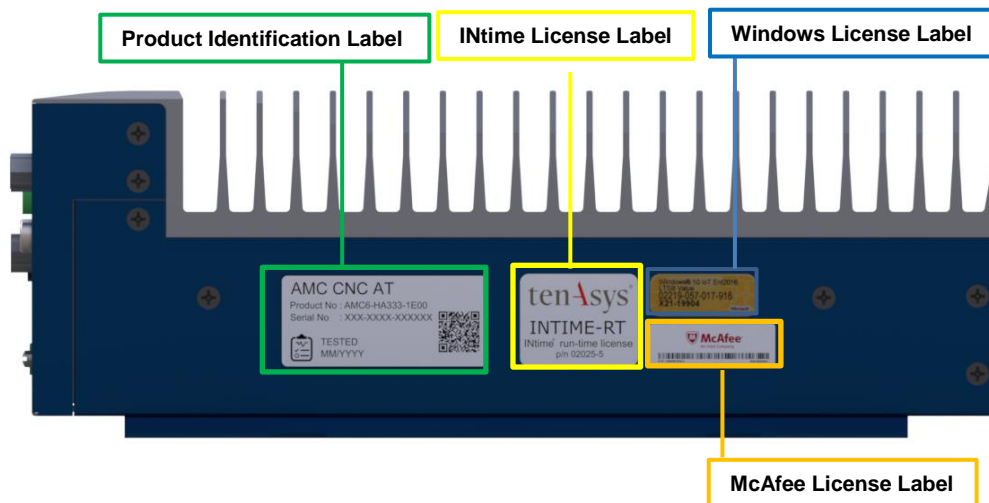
Product Identification Label

INtime License Label

Windows License Label

AMC CNC AT
Product No : AMC6-HA333-1E00
Serial No : XXX-XXXX-XXXXXX

TESTED
MM/YYYY

tenAsys
INTIME-RT
INtime run-time license
p/n 02025-5

Windows® 10 IoT Ent2016
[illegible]
00219-057-017-916
X21-19904

McAfee

McAfee License Label